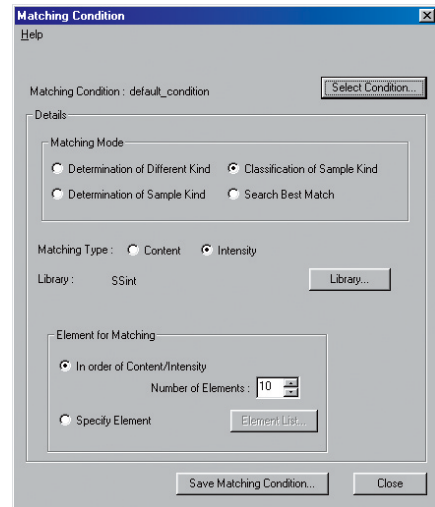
Matching Condition

Help

Matching Condition : default_condition

Select Condition...

Details

Matching Mode

Determination of Different Kind

Classification of Sample Kind

Determination of Sample Kind

Search Best Match

Matching Type : Content Intensity

Library : SSint

Library...

Element for Matching

In order of Content/Intensity

Number of Elements : 10

Specify Element

Element List...

Save Matching Condition...

Close